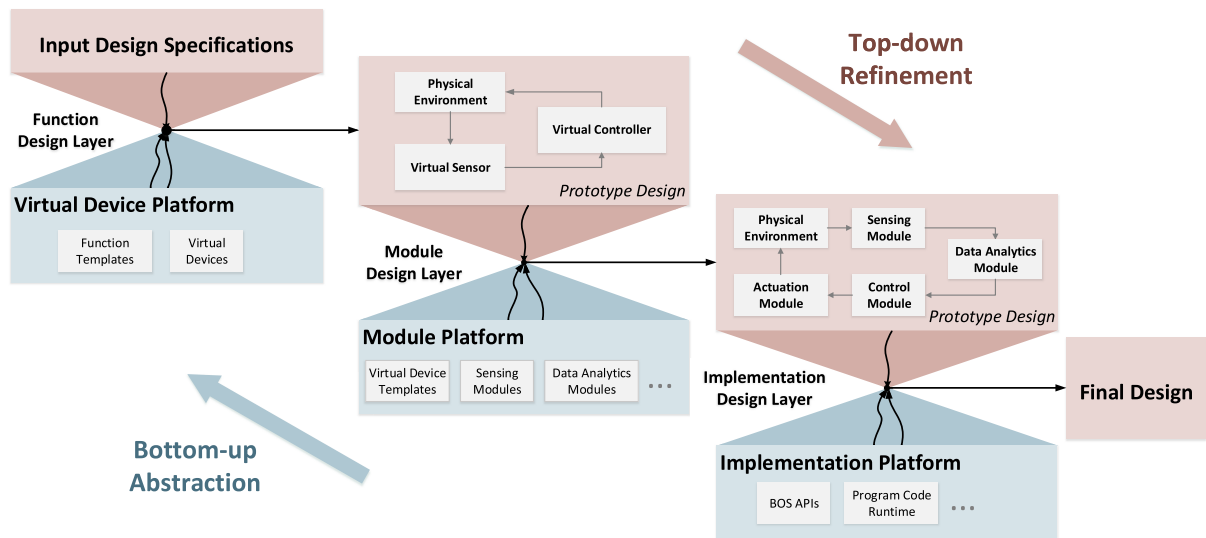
Input Design Specifications

Function Design Layer

Virtual Device Platform

Function Templates

Virtual Devices

Physical Environment

Virtual Controller

Virtual Sensor

Prototype Design

Top-down Refinement

Module Design Layer

Module Platform

Virtual Device Templates

Sensing Modules

Data Analytics Modules

...

Physical Environment

Sensing Module

Data Analytics Module

Actuation Module

Control Module

Prototype Design

Implementation Design Layer

Final Design

Implementation Platform

BOS APIs

Program Code Runtime

...

Bottom-up Abstraction